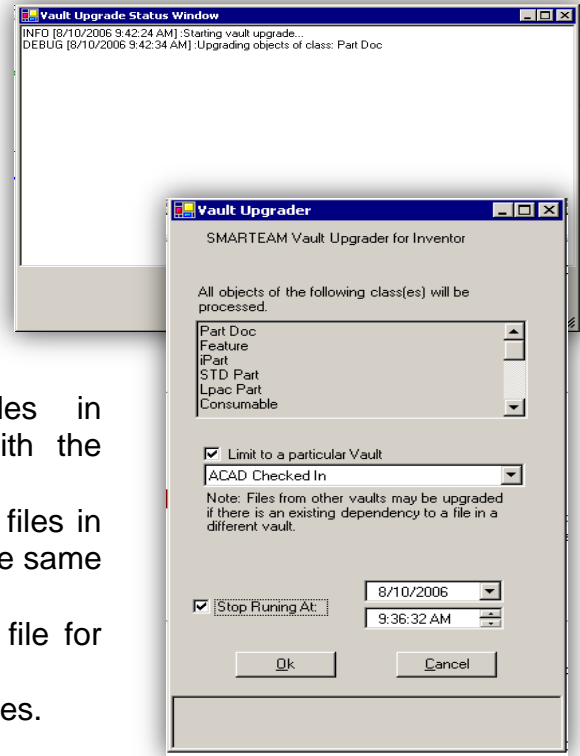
Vault Upgrade Status Window

INFO [8/10/2006 9:42:24 AM] :Starting vault upgrade...
DEBUG [8/10/2006 9:42:34 AM] :Upgrading objects of class: Part Doc

Vault Upgrader

SMARTEAM Vault Upgrader for Inventor

All objects of the following class(es) will be processed.

Part Doc
Feature
iPart
STD Part
Lpac Part
Consumable

Limit to a particular Vault

ACAD Checked In

Note: Files from other vaults may be upgraded if there is an existing dependency to a file in a different vault.

Stop Runing At:

8/10/2006

9:36:32 AM

Ok

Cancel

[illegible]les in
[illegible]ith the
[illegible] files in
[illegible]e same
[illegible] file for
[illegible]es.